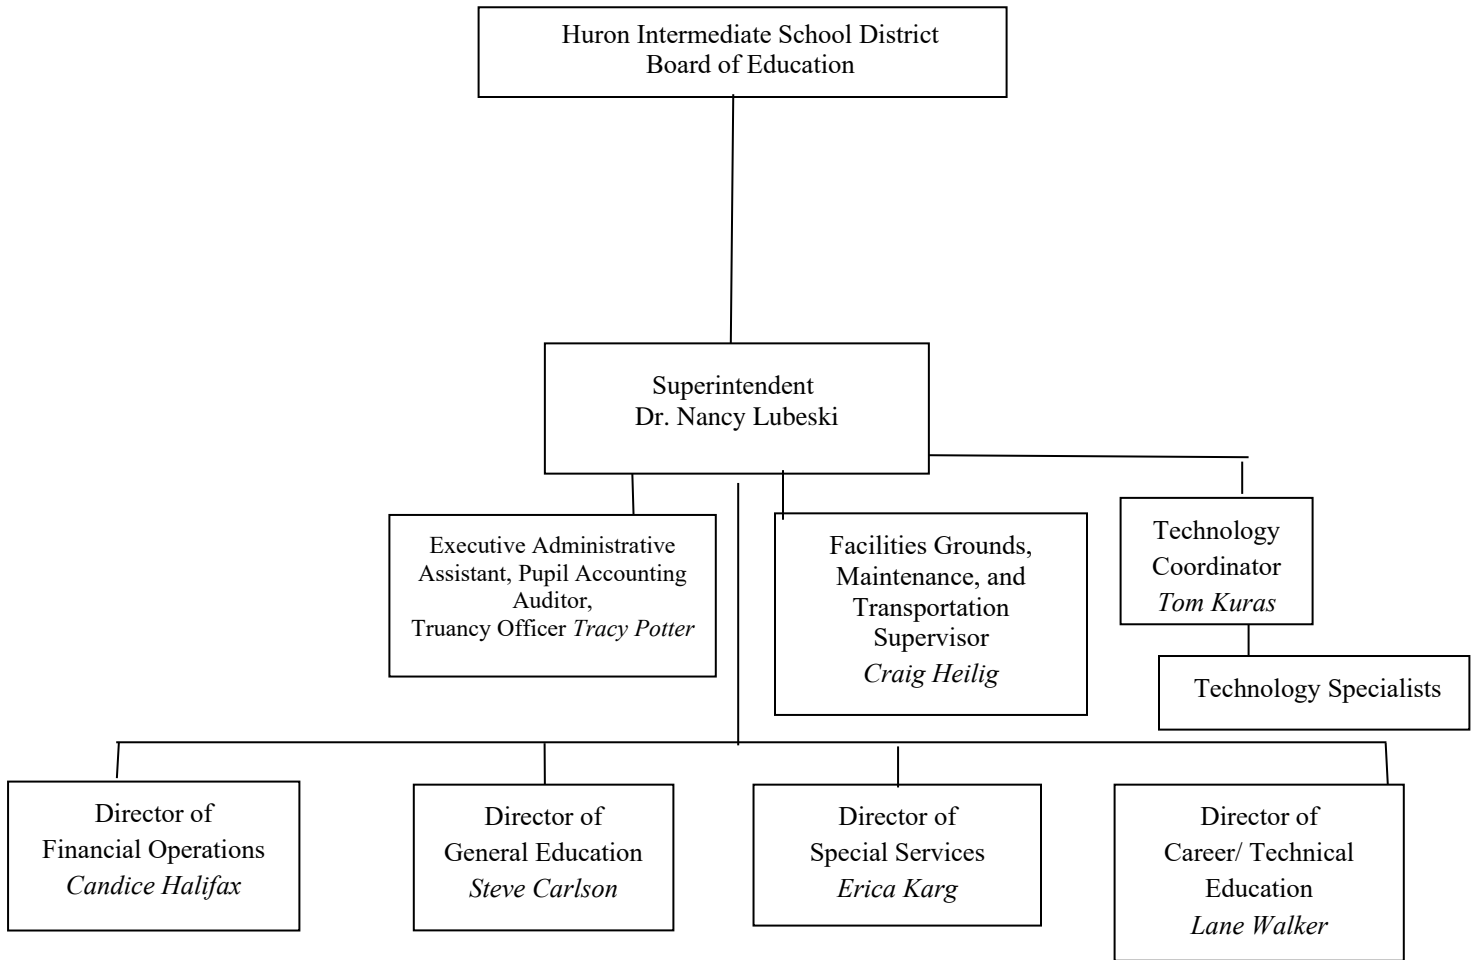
Huron Intermediate School District
Board of Education

Superintendent
Dr. Nancy Lubeski

Executive Administrative Assistant, Pupil Accounting Auditor, Truancy Officer Tracy Potter

Facilities Grounds, Maintenance, and Transportation Supervisor
Craig Heilig

Technology Coordinator
Tom Kuras

Technology Specialists

Director of Financial Operations
Candice Halifax

Director of General Education
Steve Carlson

Director of Special Services
Erica Karg

Director of Career/ Technical Education
Lane Walker